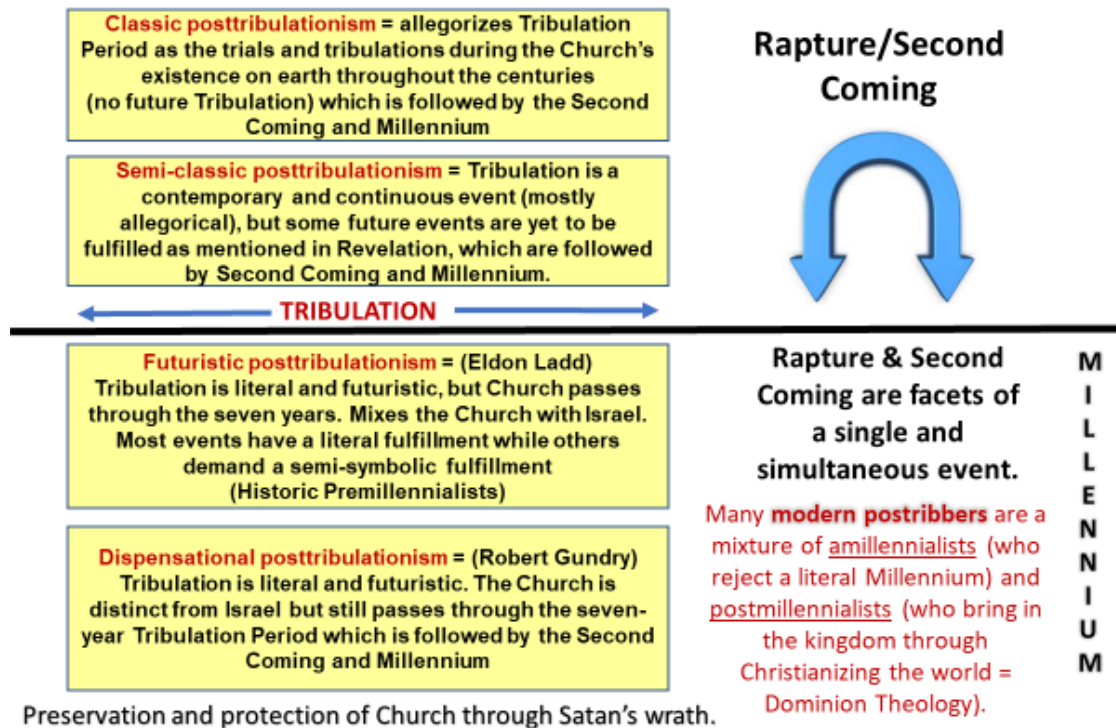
Classic posttribulationism = allegorizes Tribulation Period as the trials and tribulations during the Church's existence on earth throughout the centuries (no future Tribulation) which is followed by the Second Coming and Millennium

Semi-classic posttribulationism = Tribulation is a contemporary and continuous event (mostly allegorical), but some future events are yet to be fulfilled as mentioned in Revelation, which are followed by Second Coming and Millennium.

Rapture/Second Coming

TRIBULATION

Futuristic posttribulationism = (Eldon Ladd) Tribulation is literal and futuristic, but Church passes through the seven years. Mixes the Church with Israel. Most events have a literal fulfillment while others demand a semi-symbolic fulfillment (Historic Premillennialists)

Dispensational posttribulationism = (Robert Gundry) Tribulation is literal and futuristic. The Church is distinct from Israel but still passes through the seven-year Tribulation Period which is followed by the Second Coming and Millennium

Rapture & Second Coming are facets of a single and simultaneous event.

Many modern postribbers are a mixture of amillennialists (who reject a literal Millennium) and postmillennialists (who bring in the kingdom through Christianizing the world = Dominion Theology).

M I L L E N N I U M

Preservation and protection of Church through Satan's wrath.